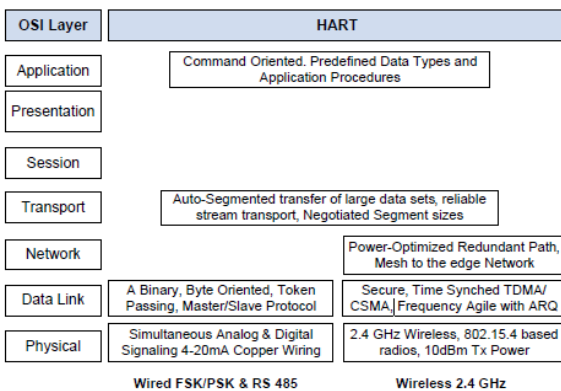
OSI Layer

HART

Application

Command Oriented. Predefined Data Types and Application Procedures

Presentation

Session

Transport

Auto-Segmented transfer of large data sets, reliable stream transport, Negotiated Segment sizes

Network

Power-Optimized Redundant Path, Mesh to the edge Network

Data Link

A Binary, Byte Oriented, Token Passing, Master/Slave Protocol

Secure, Time Synched TDMA/ CSMA, Frequency Agile with ARQ

Physical

Simultaneous Analog & Digital Signaling 4-20mA Copper Wiring

2.4 GHz Wireless, 802.15.4 based radios, 10dBm Tx Power

Wired FSK/PSK & RS 485

Wireless 2.4 GHz